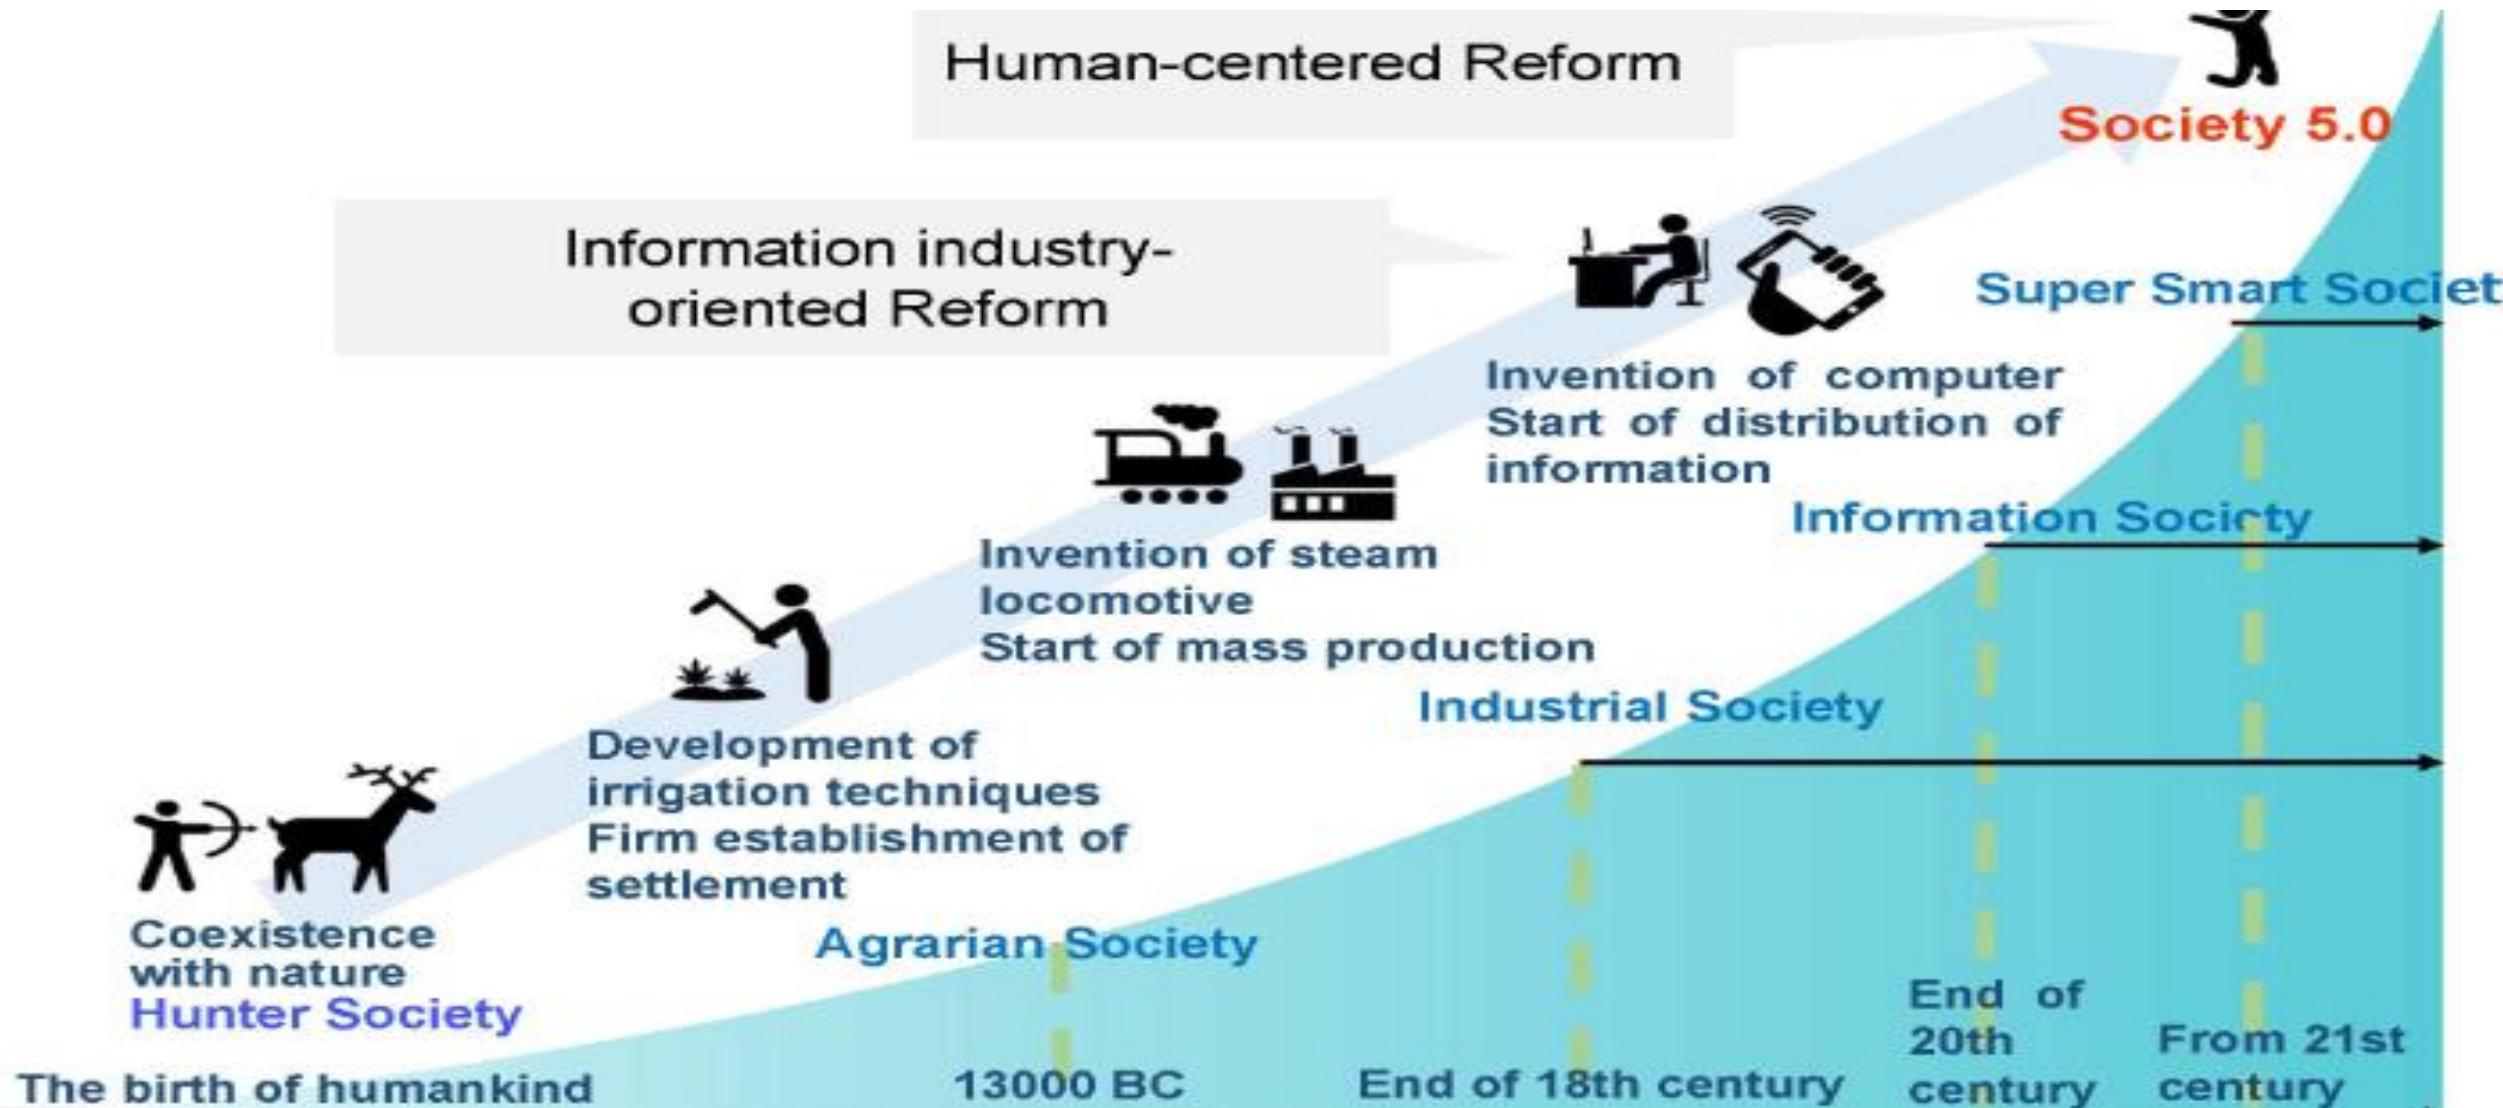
Human-centered Reform

Society 5.0

Information industry-oriented Reform

Super Smart Societ

Invention of computer
Start of distribution of information

Information Socicty

Invention of steam locomotive
Start of mass production

Industrial Society

Development of irrigation techniques
Firm establishment of settlement

Coexistence with nature
Hunter Society

Agrarian Society

The birth of humankind

13000 BC

End of 18th century

End of 20th century

From 21st century